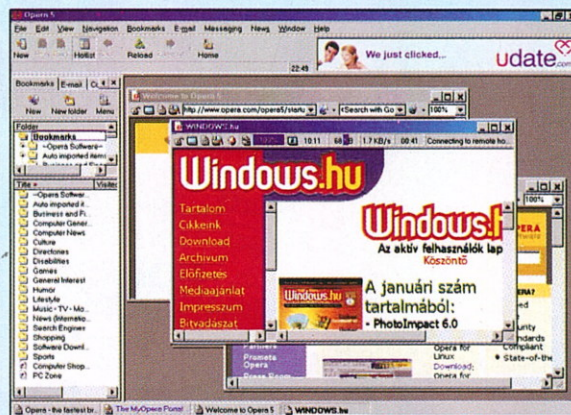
Opera 5

File Edit View Navigation Bookmarks E-mail Messaging News Window Help

New Hotlist Reload Home

22:45

We just clicked...

udate

Bookmarks E-mail

New New folder Menu

Folder

Bookmarks

~Opera Software~

Auto imported items

Title

Visited

~Opera Software

Auto imported i

Business and Fi

Computer Gener

Computer News

Culture

Directories

Disabilities

Games

General Interest

Humor

Lifestyle

Music - TV - Mo

News (Internatio

Search Engines

Shopping

Software Downl

Sports

Computer Shop

PC Zone

Welcome to Opera 5

http://www.opera.com/opera5/startu

<Search with Go

100%

WINDOWS.hu

10:11

1.7 KB/s

00:41

Connecting to remote ho

Windows.hu

Tartalom

Cikkeink

Download

Archívum

Előfizetés

Médiaajánlat

Impresszum

Bitvadászat

Windows.h

Az aktív felhasználók lap

Köszöntő

Windows.hu

A januári szám tartalmából:

- PhotoImpact 6.0

Opera for Linux

Download

Opera for

State-of-the

Opera - the fastest br

The MyOpera Portal

Welcome to Opera 5

WINDOWS.hu